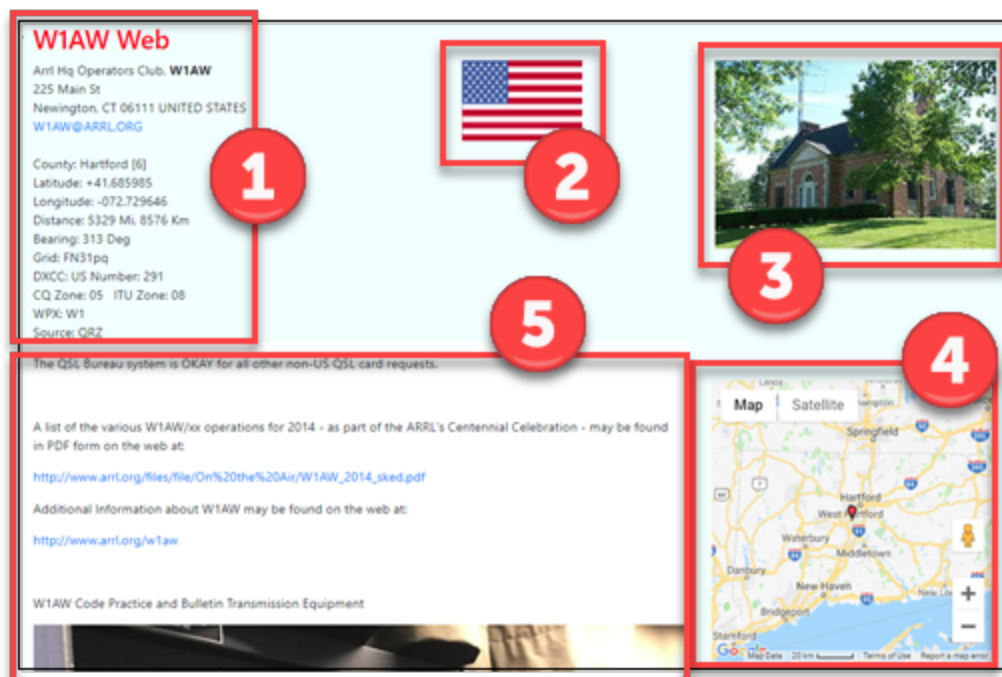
W1AW Web

Arrl Hq Operators Club, **W1AW**
225 Main St
Newington, CT 06111 UNITED STATES
W1AW@ARRL.ORG

County: Hartford [6]
Latitude: +41.685985
Longitude: -072.729646
Distance: 5329 Mi. 8576 Km
Bearing: 313 Deg
Grid: FN31pq
DXCC: US Number: 291
CQ Zone: 05 ITU Zone: 08
WPX: W1
Source: QRZ

1

2

3

5

4

The QSL Bureau system is OKAY for all other non-US QSL card requests.

A list of the various W1AW/xx operations for 2014 - as part of the ARRL's Centennial Celebration - may be found in PDF form on the web at:

http://www.arrl.org/files/file/On%20the%20Air/W1AW_2014_sked.pdf

Additional Information about W1AW may be found on the web at:

http://www.arrl.org/w1aw

W1AW Code Practice and Bulletin Transmission Equipment

Map Satellite

Springfield
Hartford
West Hartford
Waterbury
Middletown
Danbury
New Haven
Bridgeport
Stamford

+
−

Google Map Data 20 km Terms of Use Report a map error